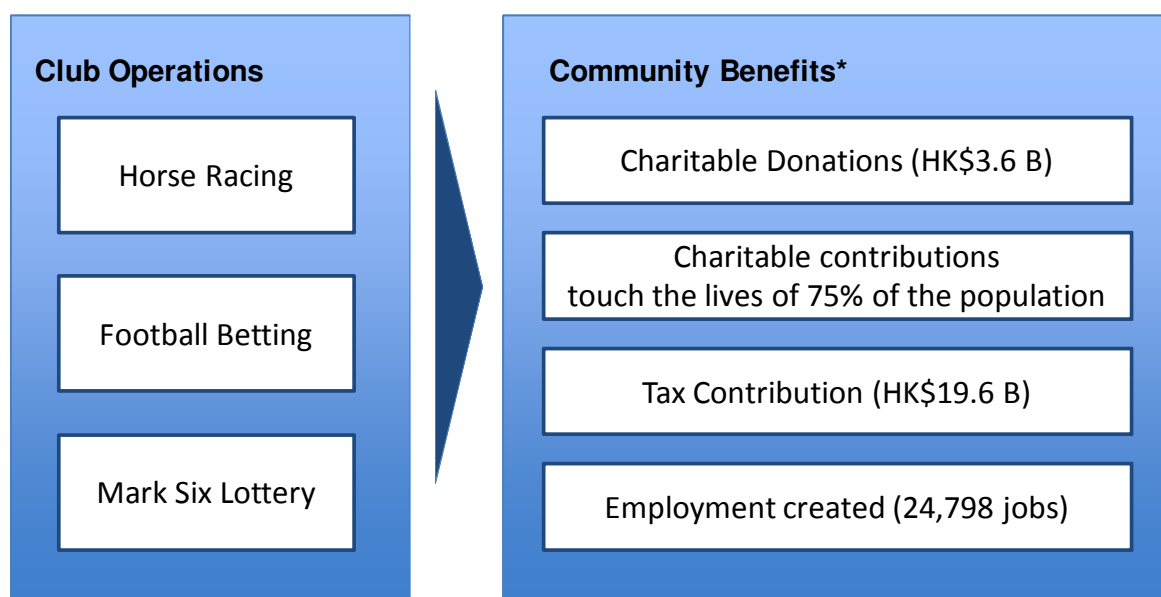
Club Operations

Horse Racing

Football Betting

Mark Six Lottery

Community Benefits*

Charitable Donations (HK$3.6 B)

Charitable contributions touch the lives of 75% of the population

Tax Contribution (HK$19.6 B)

Employment created (24,798 jobs)